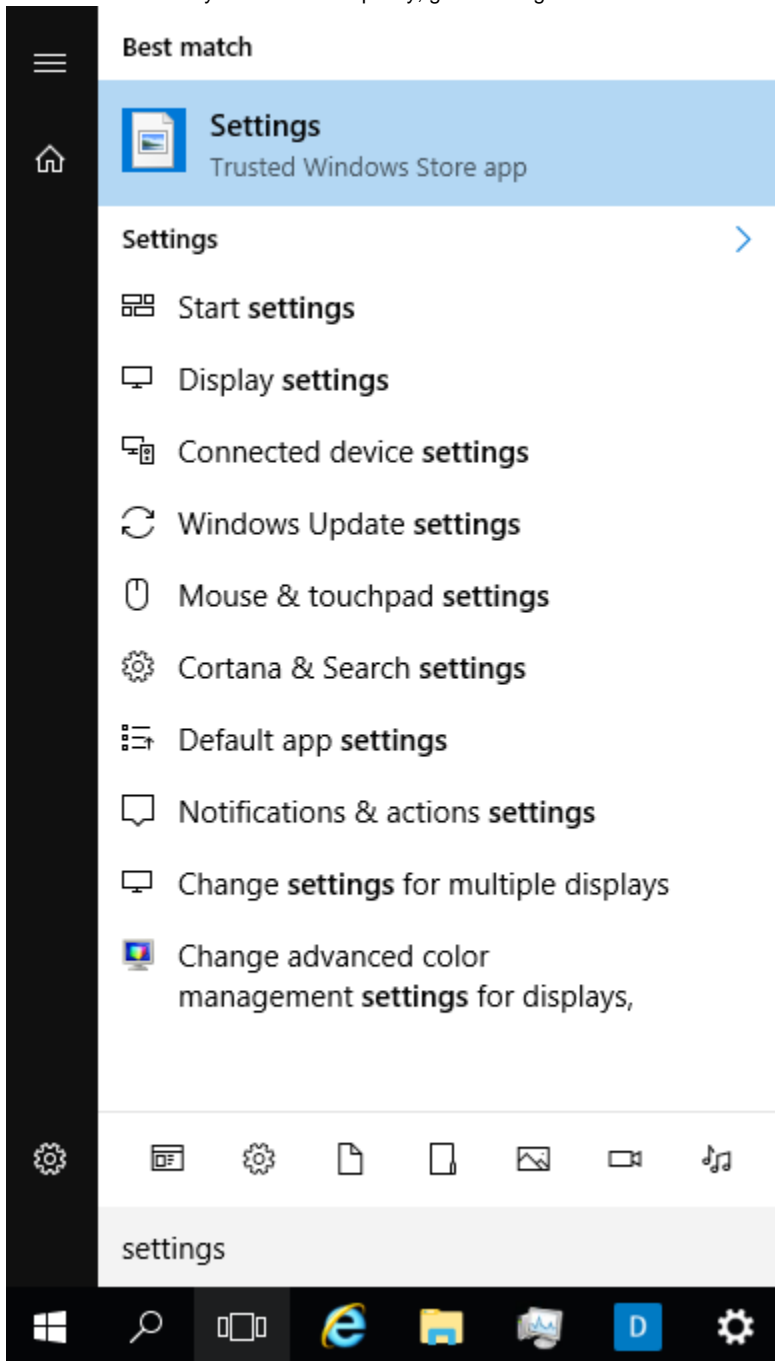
Best match

Settings
Trusted Windows Store app

Settings

Start settings

Display settings

Connected device settings

Windows Update settings

Mouse & touchpad settings

Cortana & Search settings

Default app settings

Notifications & actions settings

Change settings for multiple displays

Change advanced color management settings for displays,

settings

D